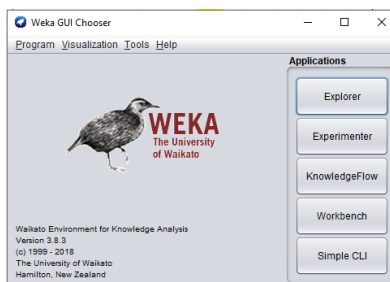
Weka GUI Chooser

Program Visualization Tools Help

Applications

WEKA
The University of Waikato

Explorer

Experimenter

KnowledgeFlow

Workbench

Simple CLI

Waikato Environment for Knowledge Analysis
Version 3.8.3
(c) 1999 - 2018
The University of Waikato
Hamilton, New Zealand